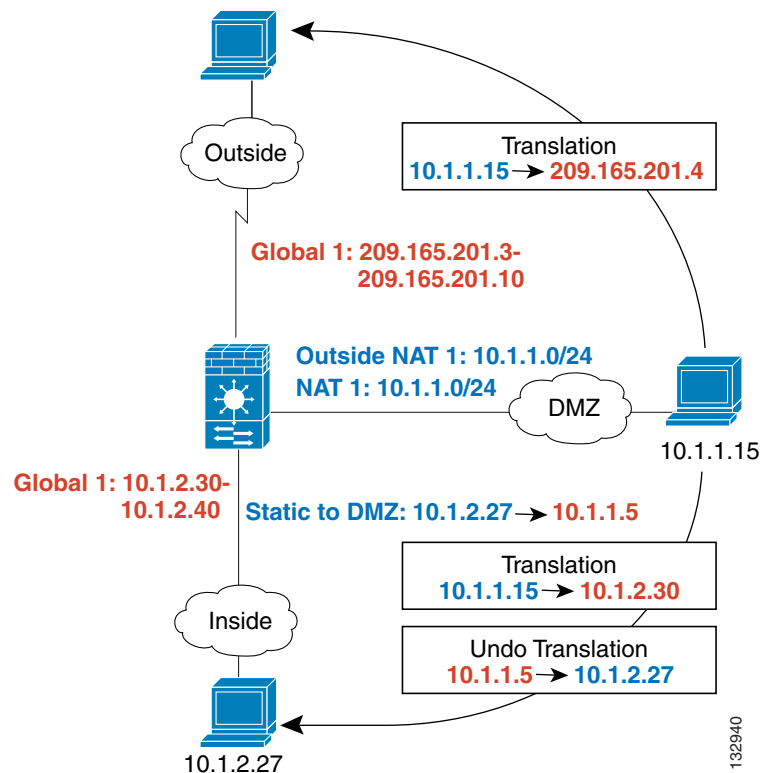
Translation
10.1.1.15 → 209.165.201.4

Outside

Global 1: 209.165.201.3-
209.165.201.10

Outside NAT 1: 10.1.1.0/24
NAT 1: 10.1.1.0/24

DMZ

10.1.1.15

Global 1: 10.1.2.30-
10.1.2.40

Static to DMZ: 10.1.2.27 → 10.1.1.5

Translation
10.1.1.15 → 10.1.2.30

Inside

Undo Translation
10.1.1.5 → 10.1.2.27

10.1.2.27

132940